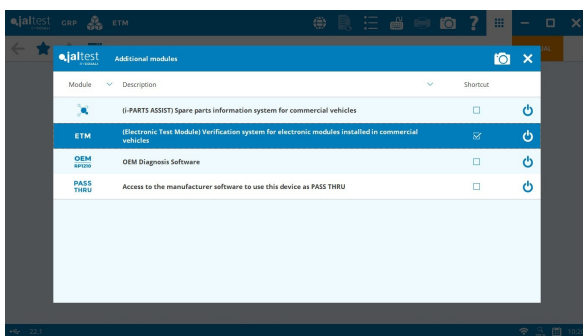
jaltest CRP ETM

jaltest

Additional modules

| Module | Description | Shortcut | |
|---|---|---|---|
| | (i-PARTS ASSIST) Spare parts information system for commercial vehicles | ☐ | |
| ETM | (Electronic Test Module) Verification system for electronic modules installed in commercial vehicles | ☑ | |
| OEM RP1210 | OEM Diagnosis Software | ☐ | |
| PASS THRU | Access to the manufacturer software to use this device as PASS THRU | ☐ | |

22.1